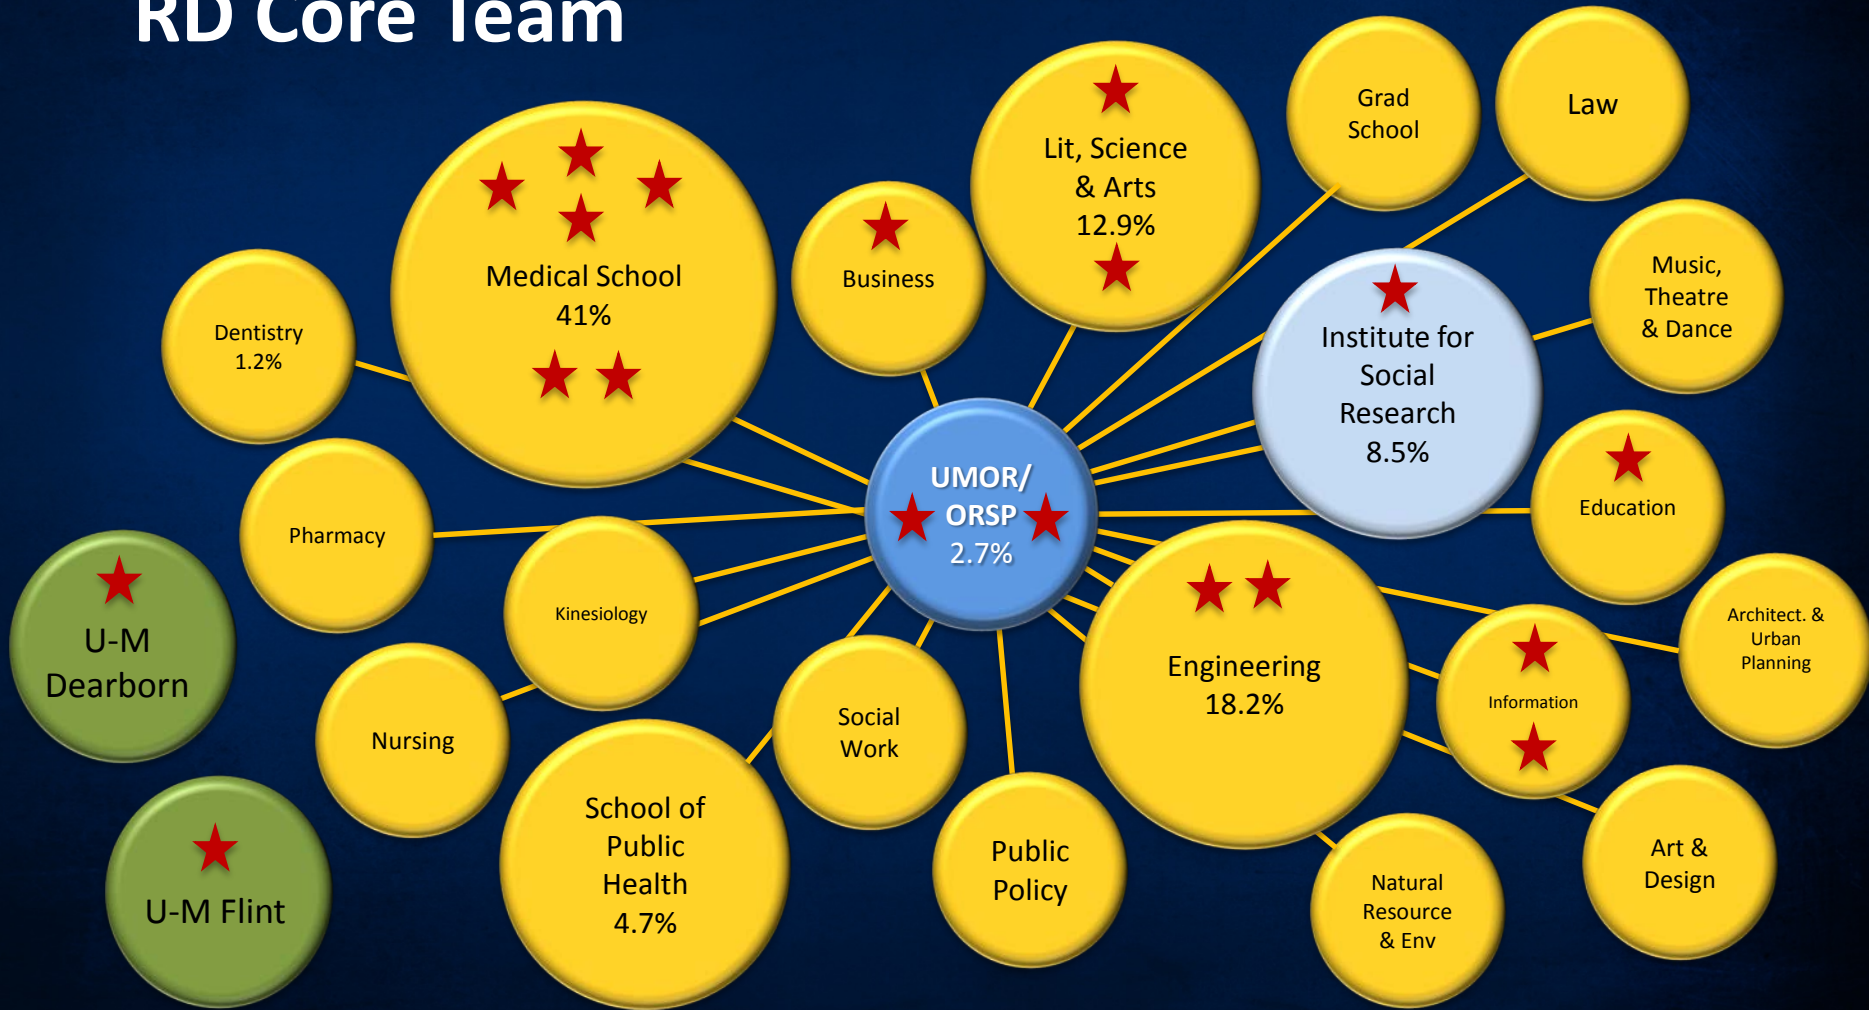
RD Core Team

Dentistry 1.2%

Medical School 41%

Business

Lit, Science & Arts 12.9%

Grad School

Law

Music, Theatre & Dance

Institute for Social Research 8.5%

Education

Architect. & Urban Planning

Pharmacy

U-M Dearborn

Kinesiology

UMOR/ ORSP 2.7%

Engineering 18.2%

Information

Nursing

Social Work

U-M Flint

School of Public Health 4.7%

Public Policy

Natural Resource & Env

Art & Design